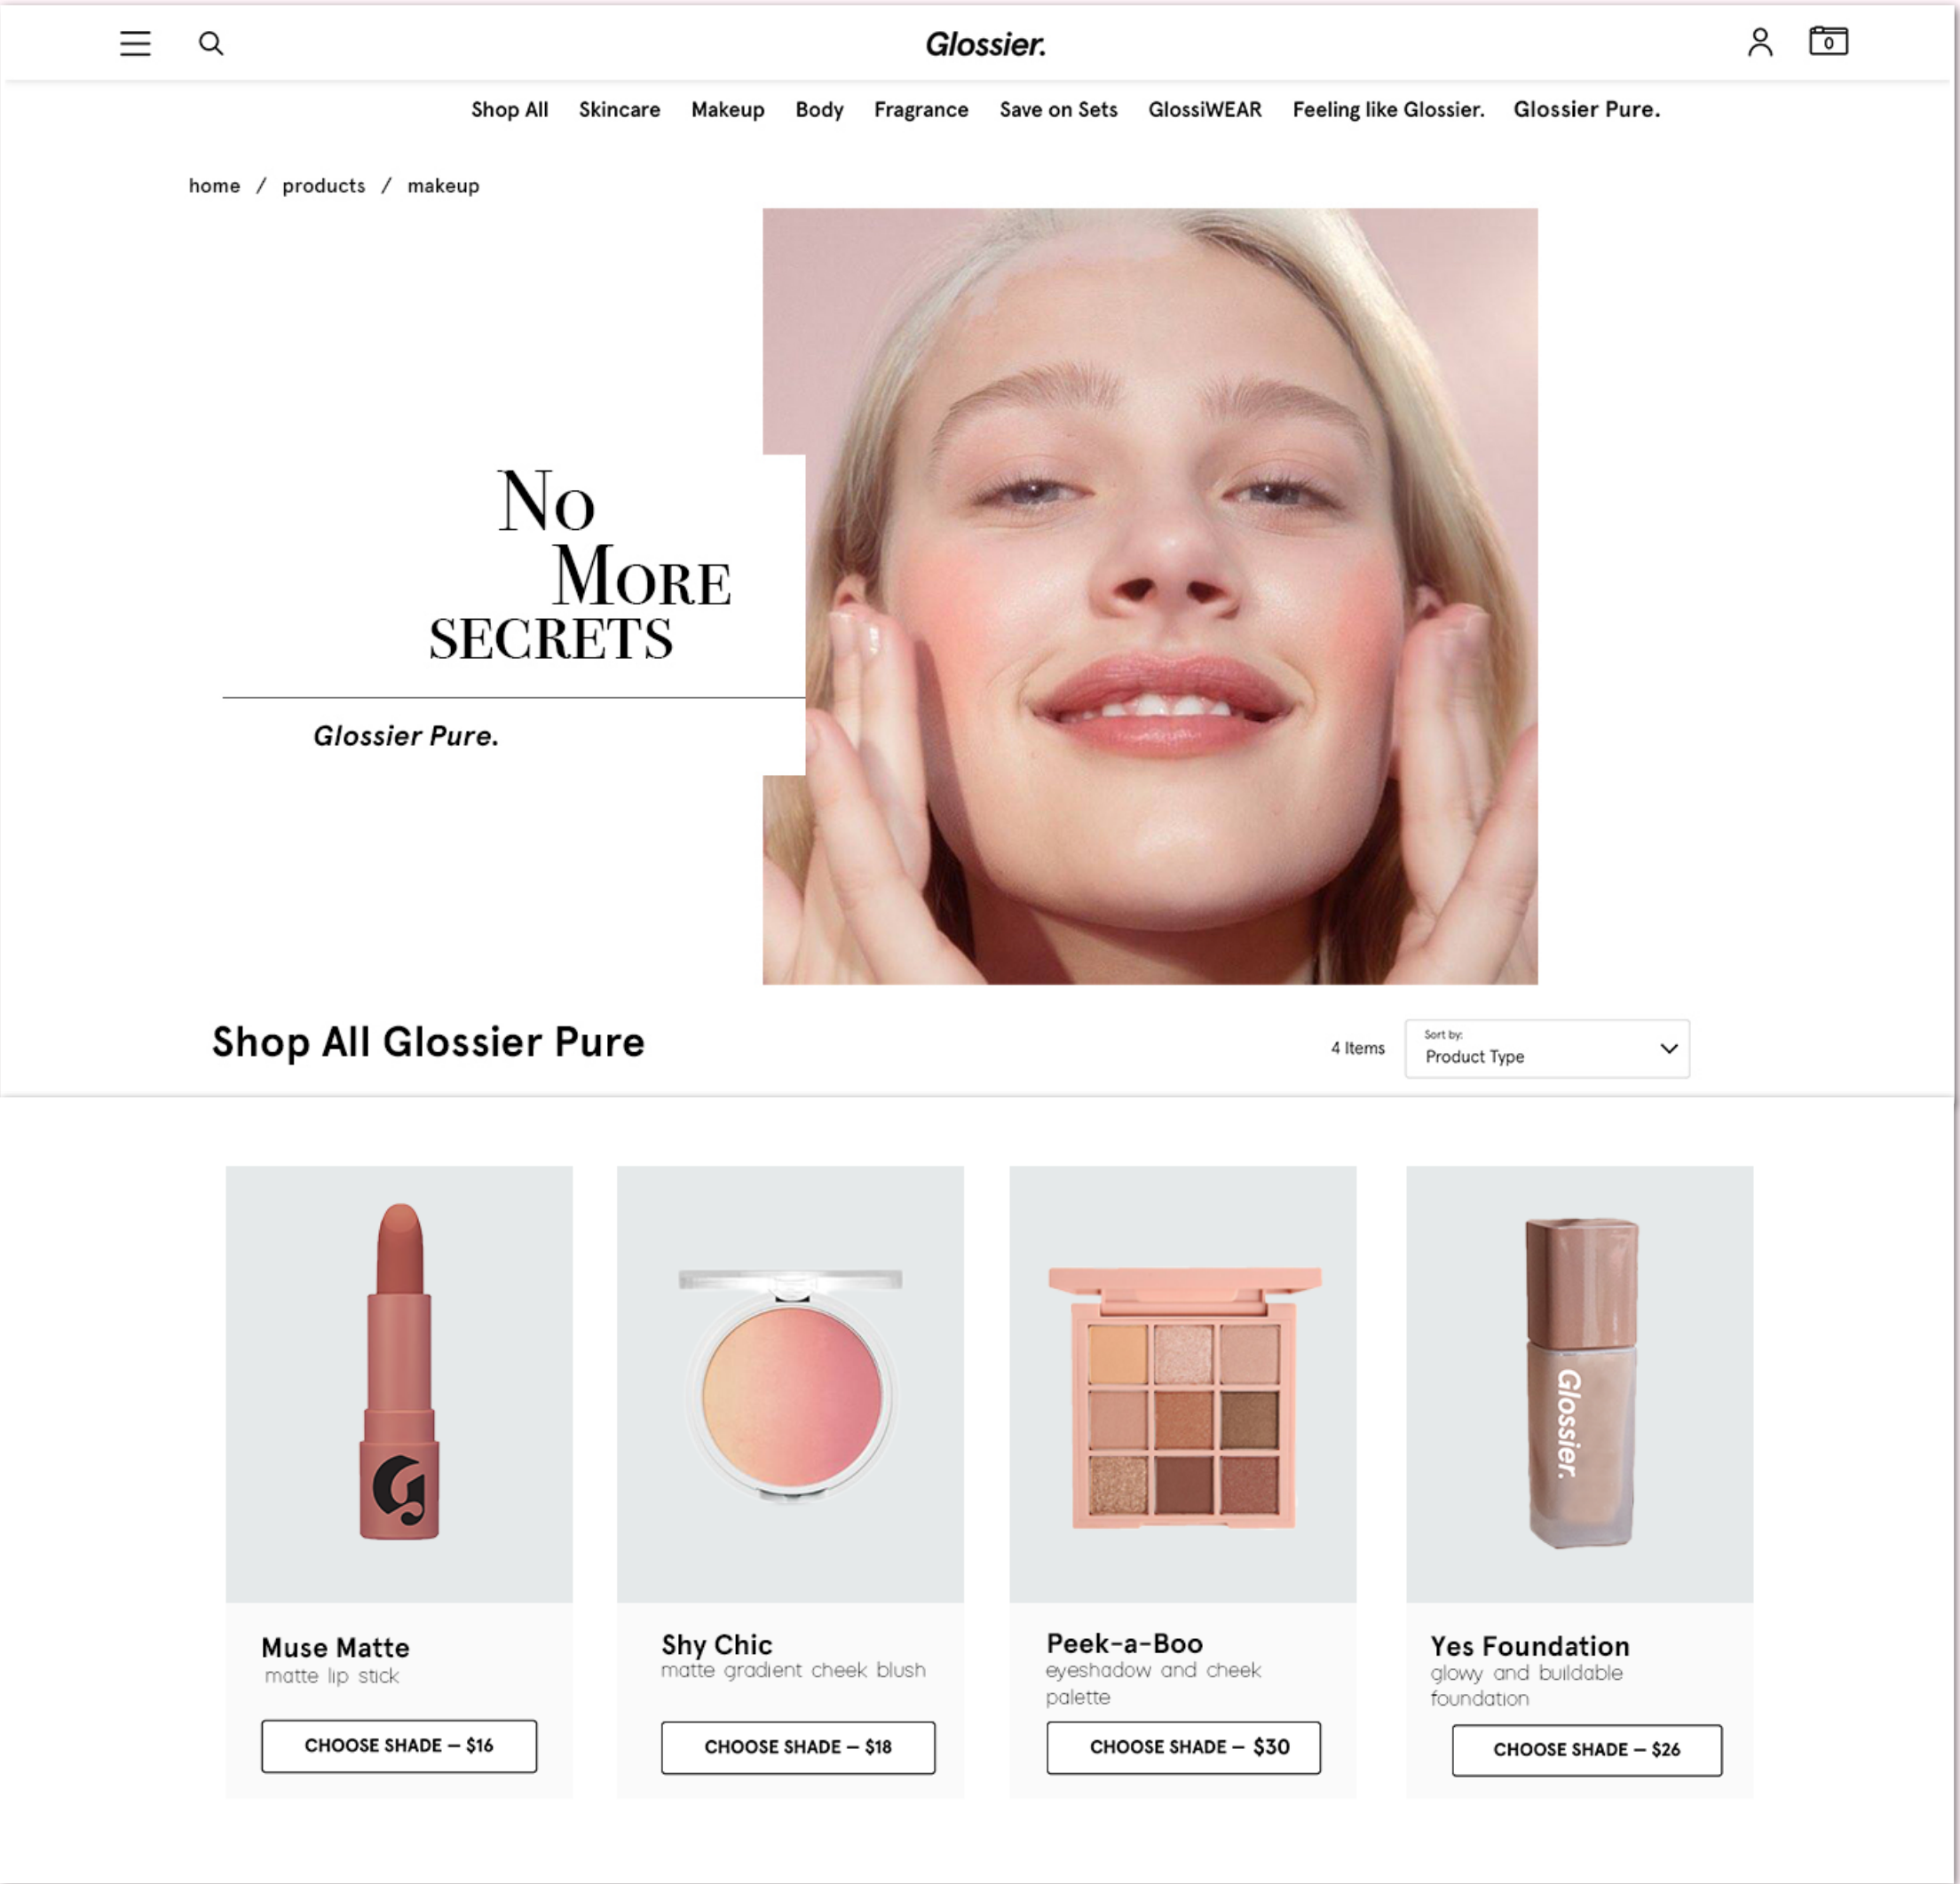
Glossier.

0

Shop All Skincare Makeup Body Fragrance Save on Sets GlossiWEAR Feeling like Glossier. Glossier Pure.

home / products / makeup

No More SECRETS

Glossier Pure.

Shop All Glossier Pure

4 Items

Sort by:
Product Type

Glossier.

Muse Matte
matte lip stick

CHOOSE SHADE – $16

Shy Chic
matte gradient cheek blush

CHOOSE SHADE – $18

Peek-a-Boo
eyeshadow and cheek palette

CHOOSE SHADE – $30

Yes Foundation
glowy and buildable foundation

CHOOSE SHADE – $26